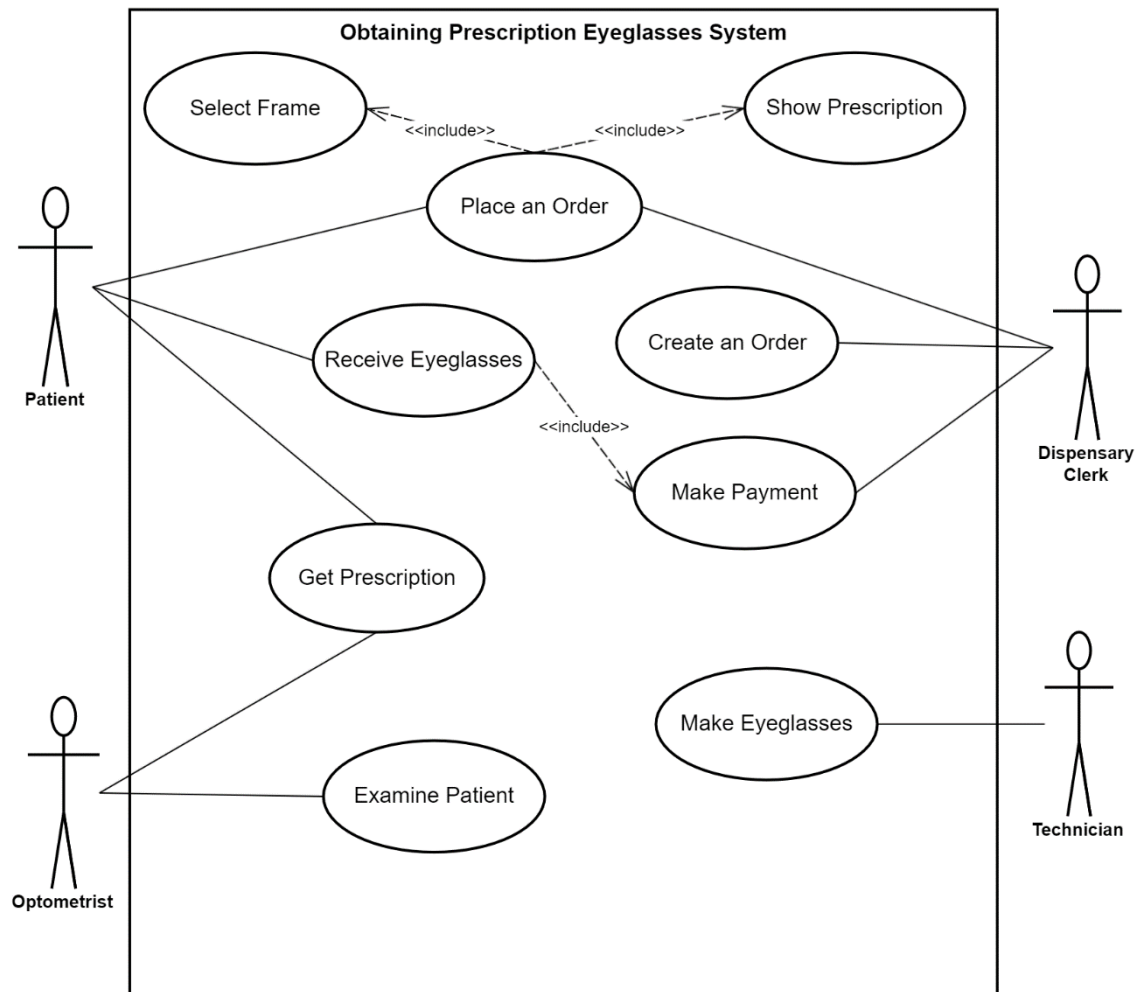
Obtaining Prescription Eyeglasses System

Select Frame

<<include>>

<<include>>

Show Prescription

Place an Order

Patient

Receive Eyeglasses

Create an Order

<<include>>

Dispensary Clerk

Make Payment

Get Prescription

Make Eyeglasses

Technician

Examine Patient

Optometrist